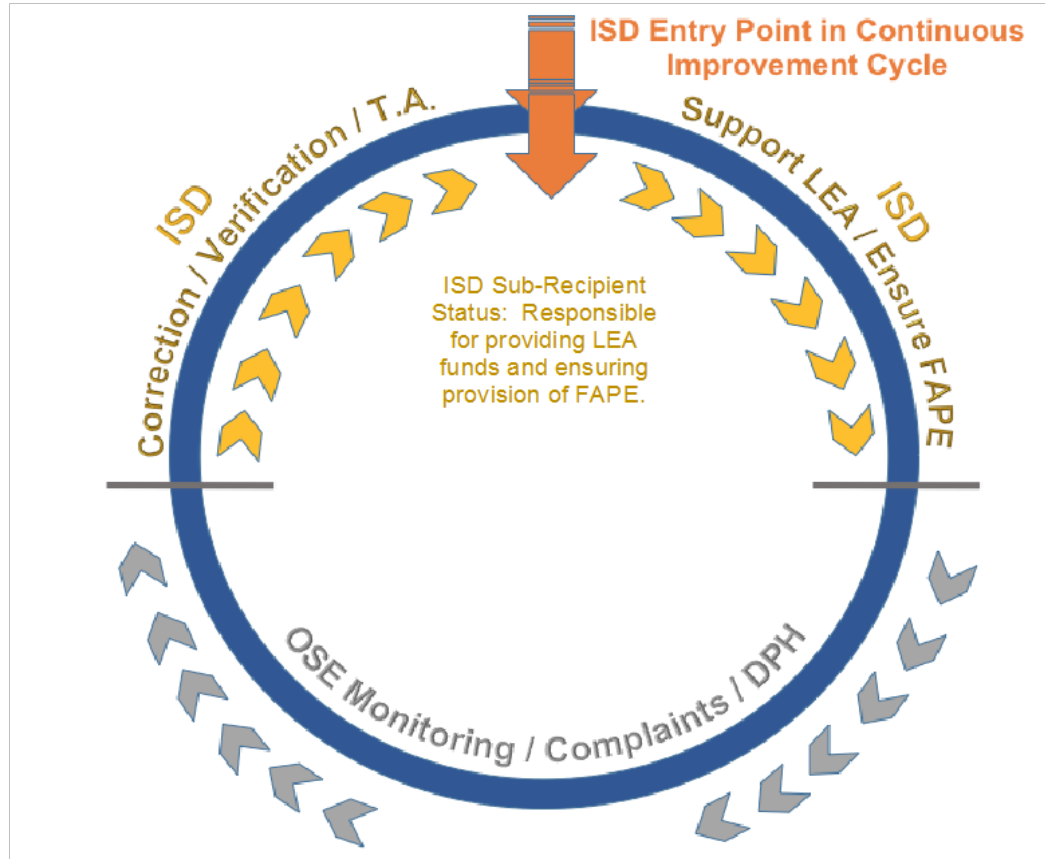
ISD Entry Point in Continuous Improvement Cycle

ISD

Correction / Verification / T.A.

Support LEA / Ensure FAPE

ISD

ISD Sub-Recipient Status: Responsible for providing LEA funds and ensuring provision of FAPE.

OSE Monitoring / Complaints / DPH